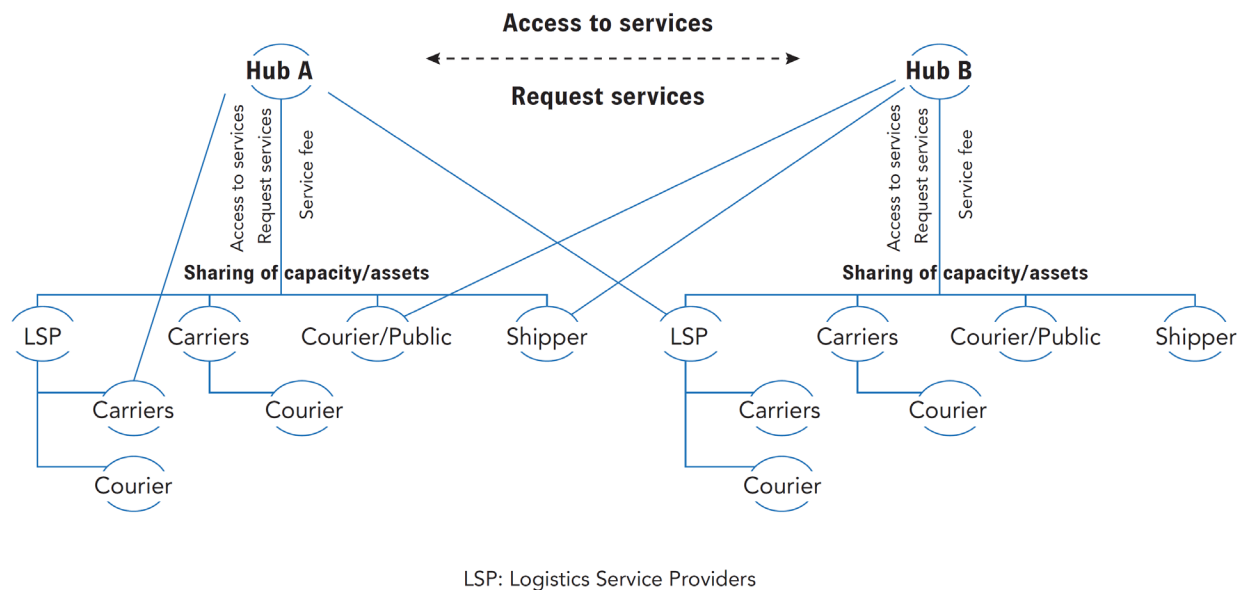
Access to services

Hub A

Request services

Hub B

Access to services
Request services
Service fee

Access to services
Request services
Service fee

Sharing of capacity/assets

Sharing of capacity/assets

LSP
Carriers
Courier/Public
Shipper
LSP
Carriers
Courier/Public
Shipper

Carriers
Courier
Carriers
Courier

Courier
Courier

LSP: Logistics Service Providers